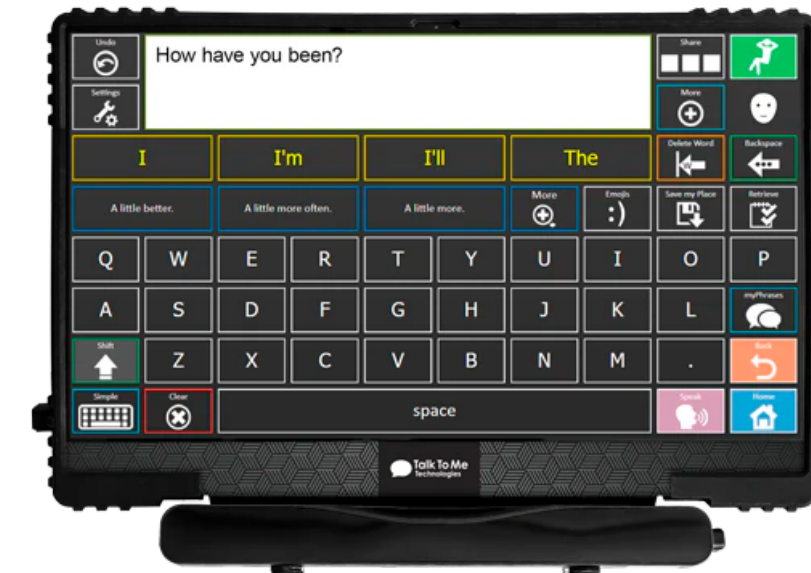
Undo

Settings

How have you been?

Share

More

I

I'm

I'll

The

Delete Word

Backspace

A little better.

A little more often.

A little more.

More

Emojis

:)

Save my Place

Retrieve

Q W E R T Y U I O P

A S D F G H J K L

myPhrases

Shift

Z X C V B N M .

Back

Simple

Clear

space

Speak

Home

Talk To Me Technologies